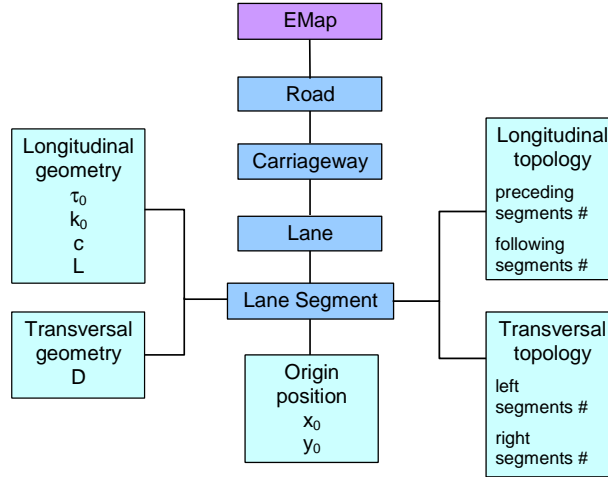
EMap

Road

Carriageway

Lane

Lane Segment

Longitudinal geometry
$\tau_0$
$k_0$
c
L

Transversal geometry
D

Origin position
$x_0$
$y_0$

Longitudinal topology
preceding segments #
following segments #

Transversal topology
left segments #
right segments #